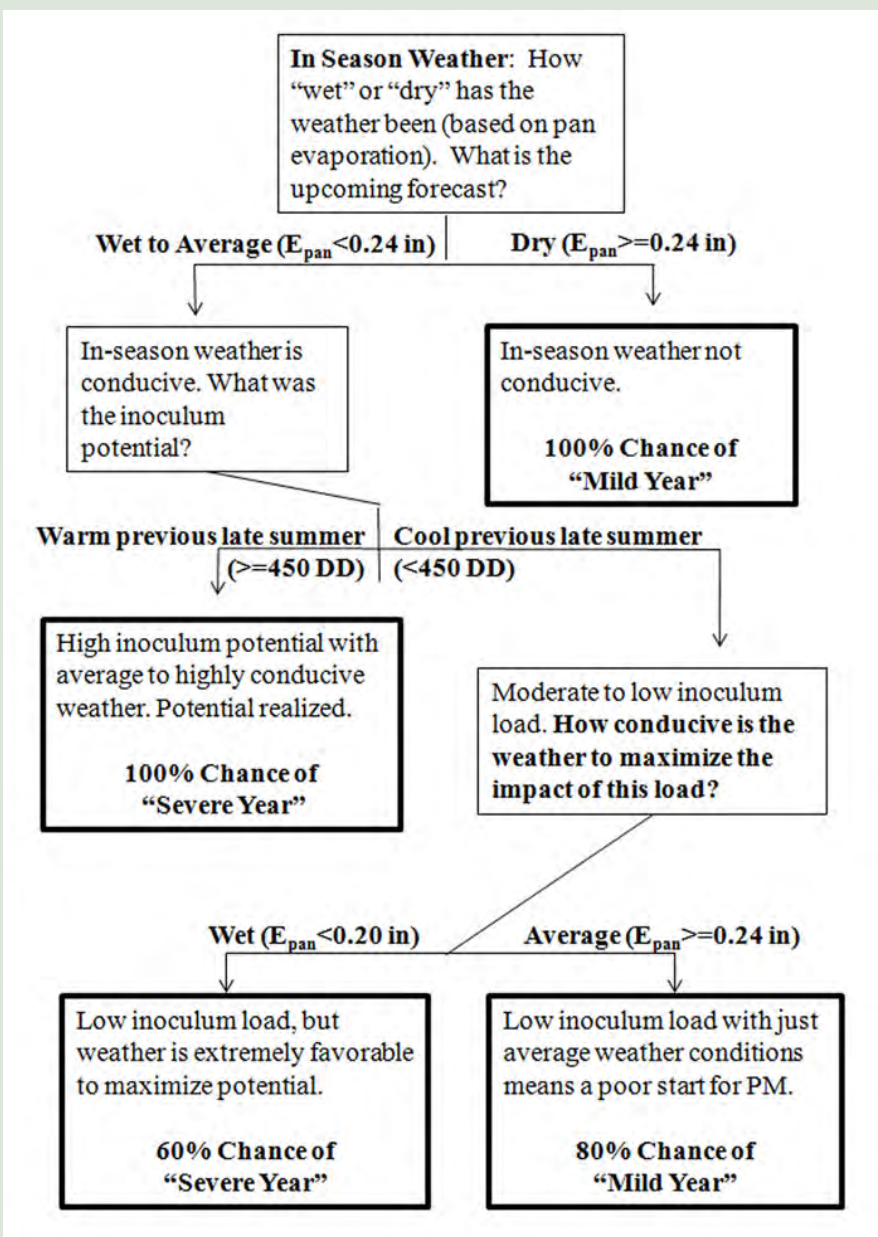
**In Season Weather**: How "wet" or "dry" has the weather been (based on pan evaporation). What is the upcoming forecast?

**Wet to Average ($E_{pan}$<0.24 in)**

**Dry ($E_{pan}$>=0.24 in)**

In-season weather is conducive. What was the inoculum potential?

In-season weather not conducive.

**100% Chance of "Mild Year"**

**Warm previous late summer (>=450 DD)**

**Cool previous late summer (<450 DD)**

High inoculum potential with average to highly conducive weather. Potential realized.

**100% Chance of "Severe Year"**

Moderate to low inoculum load. **How conducive is the weather to maximize the impact of this load?**

**Wet ($E_{pan}$<0.20 in)**

**Average ($E_{pan}$>=0.24 in)**

Low inoculum load, but weather is extremely favorable to maximize potential.

**60% Chance of "Severe Year"**

Low inoculum load with just average weather conditions means a poor start for PM.

**80% Chance of "Mild Year"**